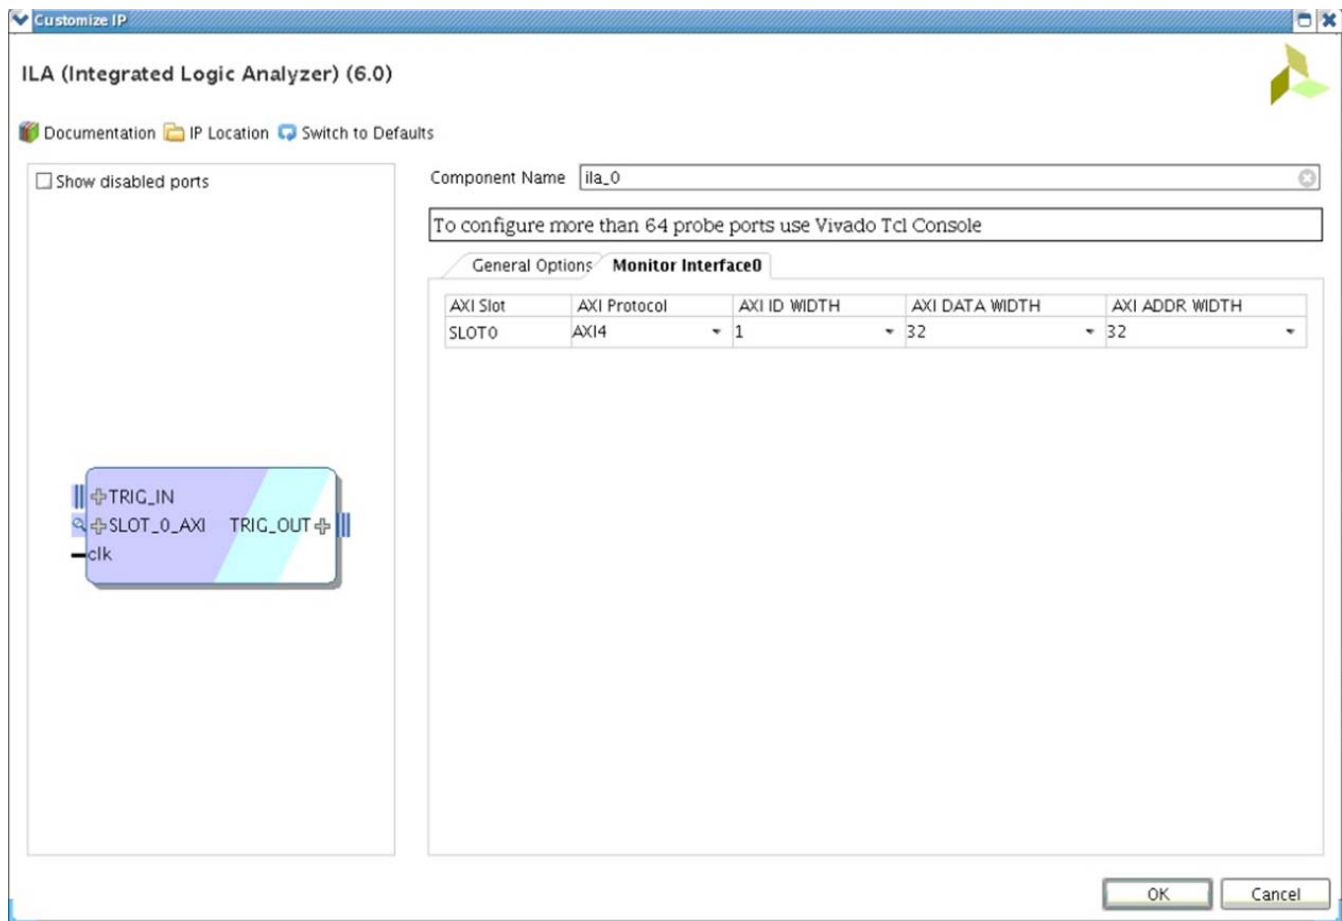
Customize IP

ILA (Integrated Logic Analyzer) (6.0)

Documentation IP Location Switch to Defaults

Show disabled ports

TRIG_IN
SLOT_0_AXI
clk
TRIG_OUT

Component Name ila_0

To configure more than 64 probe ports use Vivado Tcl Console

General Options Monitor Interface0

| AXI Slot | AXI Protocol | AXI ID WIDTH | AXI DATA WIDTH | AXI ADDR WIDTH |
|---|---|---|---|---|
| SLOT0 | AXI4 | 1 | 32 | 32 |

OK Cancel